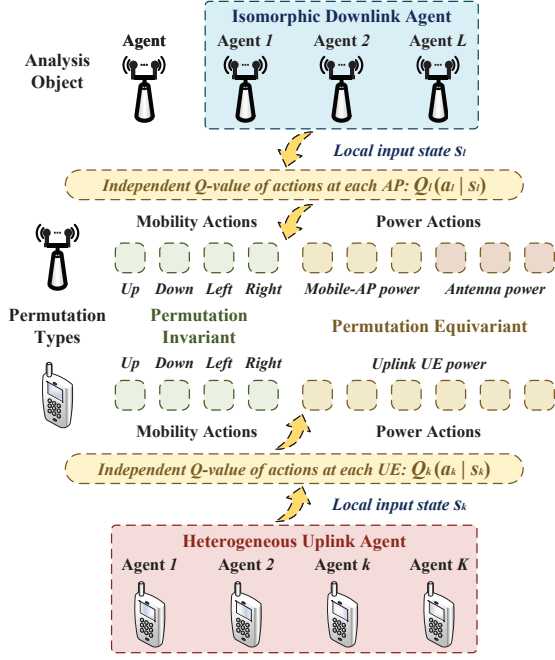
Isomorphic Downlink Agent

Analysis Object

Agent

Agent $1$

Agent $2$

Agent $L$

Local input state $s_l$

Independent Q-value of actions at each AP: $Q_l(a_l \mid s_l)$

Mobility Actions

Power Actions

Up Down Left Right

Mobile-AP power

Antenna power

Permutation Types

Permutation Invariant

Permutation Equivariant

Up Down Left Right

Uplink UE power

Mobility Actions

Power Actions

Independent Q-value of actions at each UE: $Q_k(a_k \mid s_k)$

Local input state $s_k$

Heterogeneous Uplink Agent

Agent $1$

Agent $2$

Agent $k$

Agent $K$